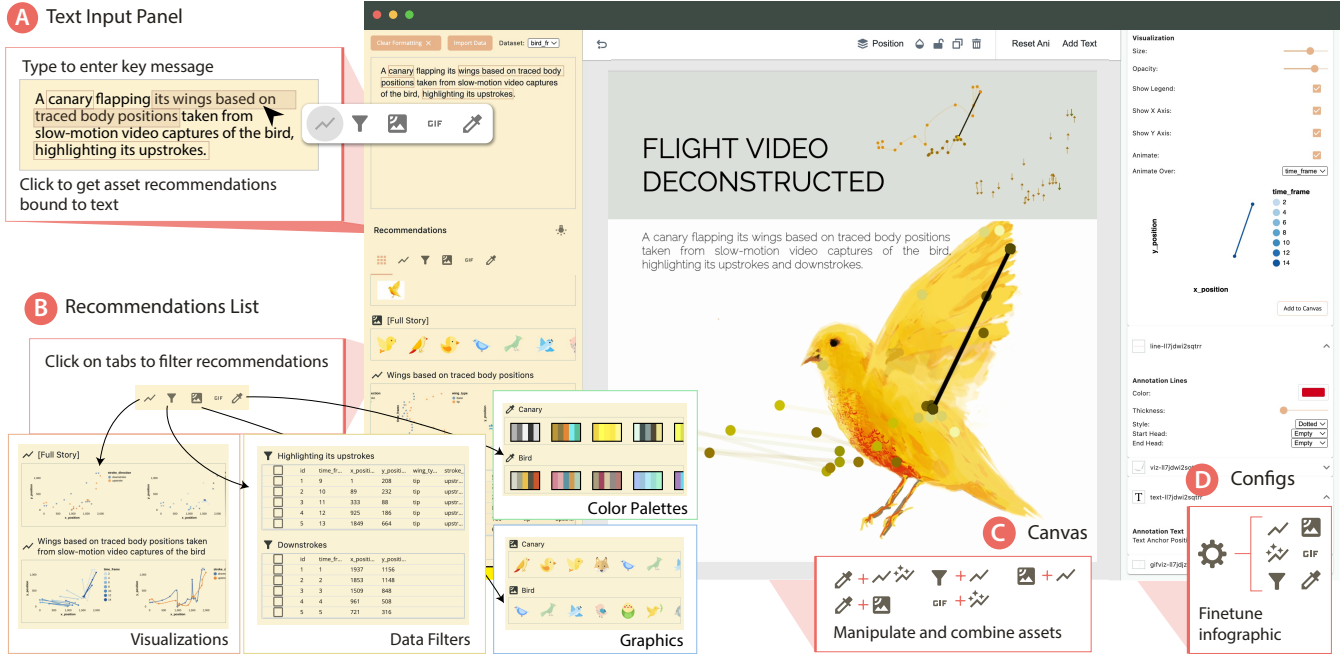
A Text Input Panel

Type to enter key message

A canary flapping its wings based on traced body positions taken from slow-motion video captures of the bird, highlighting its upstrokes.

GIF

Click to get asset recommendations bound to text

B Recommendations List

Click on tabs to filter recommendations

GIF

[Full Story]

Wings based on traced body positions taken from slow-motion video captures of the bird

Visualizations

Highlighting its upstrokes

| | id | time_fr... | x_positi... | y_positi... | wing_ty... | stroke_... |
|---|---|---|---|---|---|---|
| | 1 | 9 | 1 | 208 | tip | upstr... |
| | 2 | 10 | 89 | 232 | tip | upstr... |
| | 3 | 11 | 333 | 88 | tip | upstr... |
| | 4 | 12 | 925 | 186 | tip | upstr... |
| | 5 | 13 | 1849 | 664 | tip | upstr... |

Downstrokes

| | id | time_fr... | x_positi... | y_positi... |
|---|---|---|---|---|
| | 1 | 1 | 1937 | 1156 |
| | 2 | 2 | 1853 | 1148 |
| | 3 | 3 | 1509 | 848 |
| | 4 | 4 | 961 | 508 |
| | 5 | 5 | 721 | 316 |

Data Filters

Canary

Bird

Color Palettes

Canary

Bird

Graphics

Clear Formatting × Import Data Dataset: bird_fr

A canary flapping its wings based on traced body positions taken from slow-motion video captures of the bird, highlighting its upstrokes.

Recommendations

GIF

[Full Story]

Wings based on traced body positions

Position Reset Ani Add Text

FLIGHT VIDEO DECONSTRUCTED

A canary flapping its wings based on traced body positions taken from slow-motion video captures of the bird, highlighting its upstrokes and downstrokes.

C Canvas

GIF

Manipulate and combine assets

Visualization
Size:
Opacity:
Show Legend:
Show X Axis:
Show Y Axis:
Animate:
Animate Over: time_frame

time_frame
2
4
6
8
10
12
14
y_position
x_position
Add to Canvas

line-ll7jdwi2sqtrr

Annotation Lines
Color:
Thickness:
Style: Dotted
Start Head: Empty
End Head: Empty

viz-ll7jdwi2sq

D Configs

text-ll7jdwi2sq

Annotation Text
Text Anchor Positi

gifviz-ll7jdj

GIF

Finetune infographic